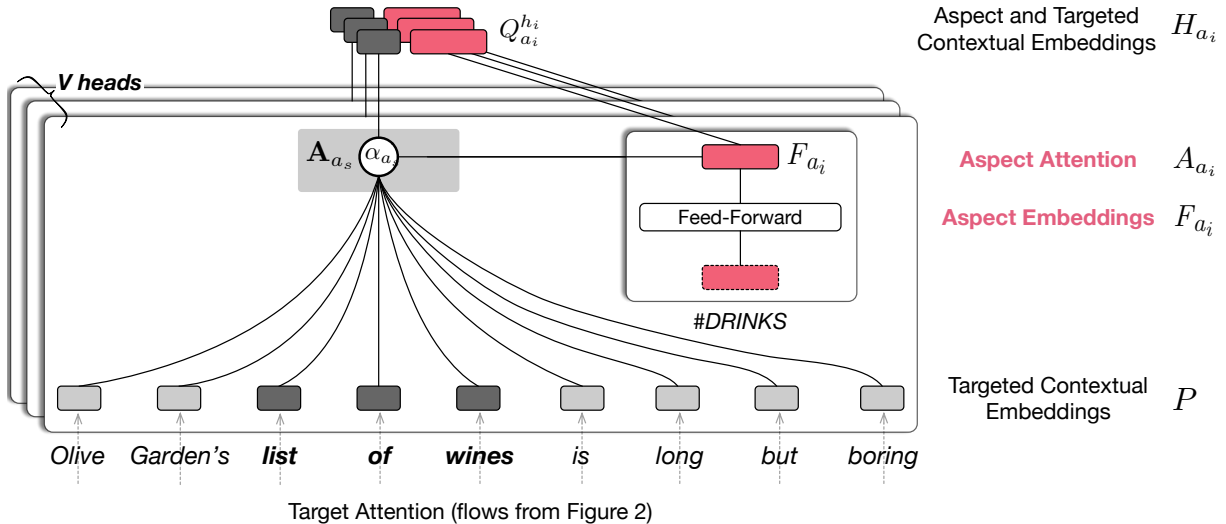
$Q_{a_i}^{h_i}$

Aspect and Targeted Contextual Embeddings $H_{a_i}$

V heads

$\mathbf{A}_{a_s}$ $\alpha_{a_i}$

$F_{a_i}$

Feed-Forward

#DRINKS

Aspect Attention $A_{a_i}$

Aspect Embeddings $F_{a_i}$

Targeted Contextual Embeddings $P$

Olive Garden's list of wines is long but boring

Target Attention (flows from Figure 2)